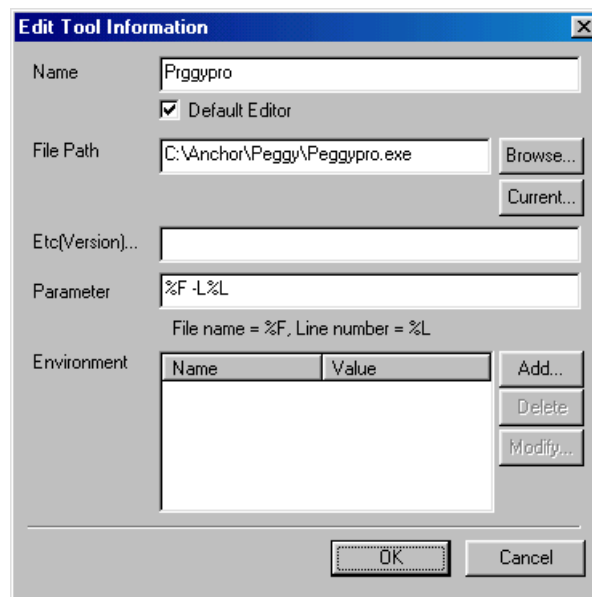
Edit Tool Information

Name
Prggypro
Default Editor

File Path
C:\Anchor\Peggy\Peggypro.exe
Browse...
Current...

Etc(Version)...

Parameter
%F -L%L
File name = %F, Line number = %L

Environment
| Name | Value |
|---|---|

Add...
Delete
Modify...

OK
Cancel